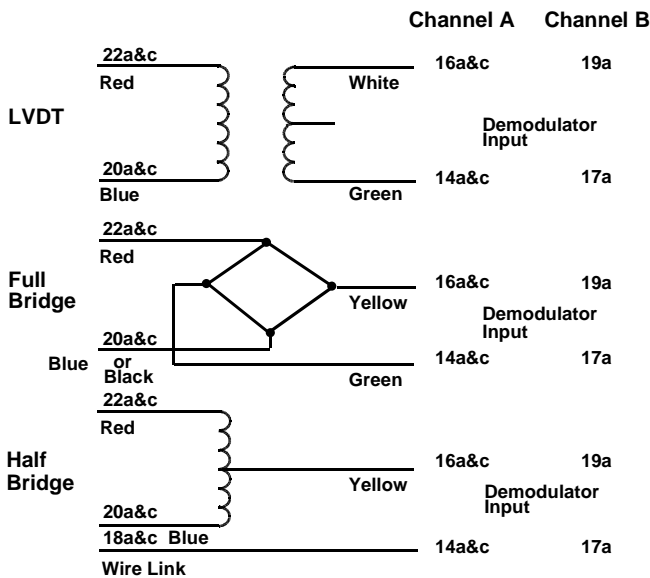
Channel A Channel B

LVDT

22a&c
Red

20a&c
Blue

White

Green

16a&c 19a

Demodulator Input

14a&c 17a

Full Bridge

22a&c
Red

20a&c
Blue or Black

Yellow

Green

16a&c 19a

Demodulator Input

14a&c 17a

Half Bridge

22a&c
Red

20a&c

18a&c Blue

Wire Link

Yellow

16a&c 19a

Demodulator Input

14a&c 17a